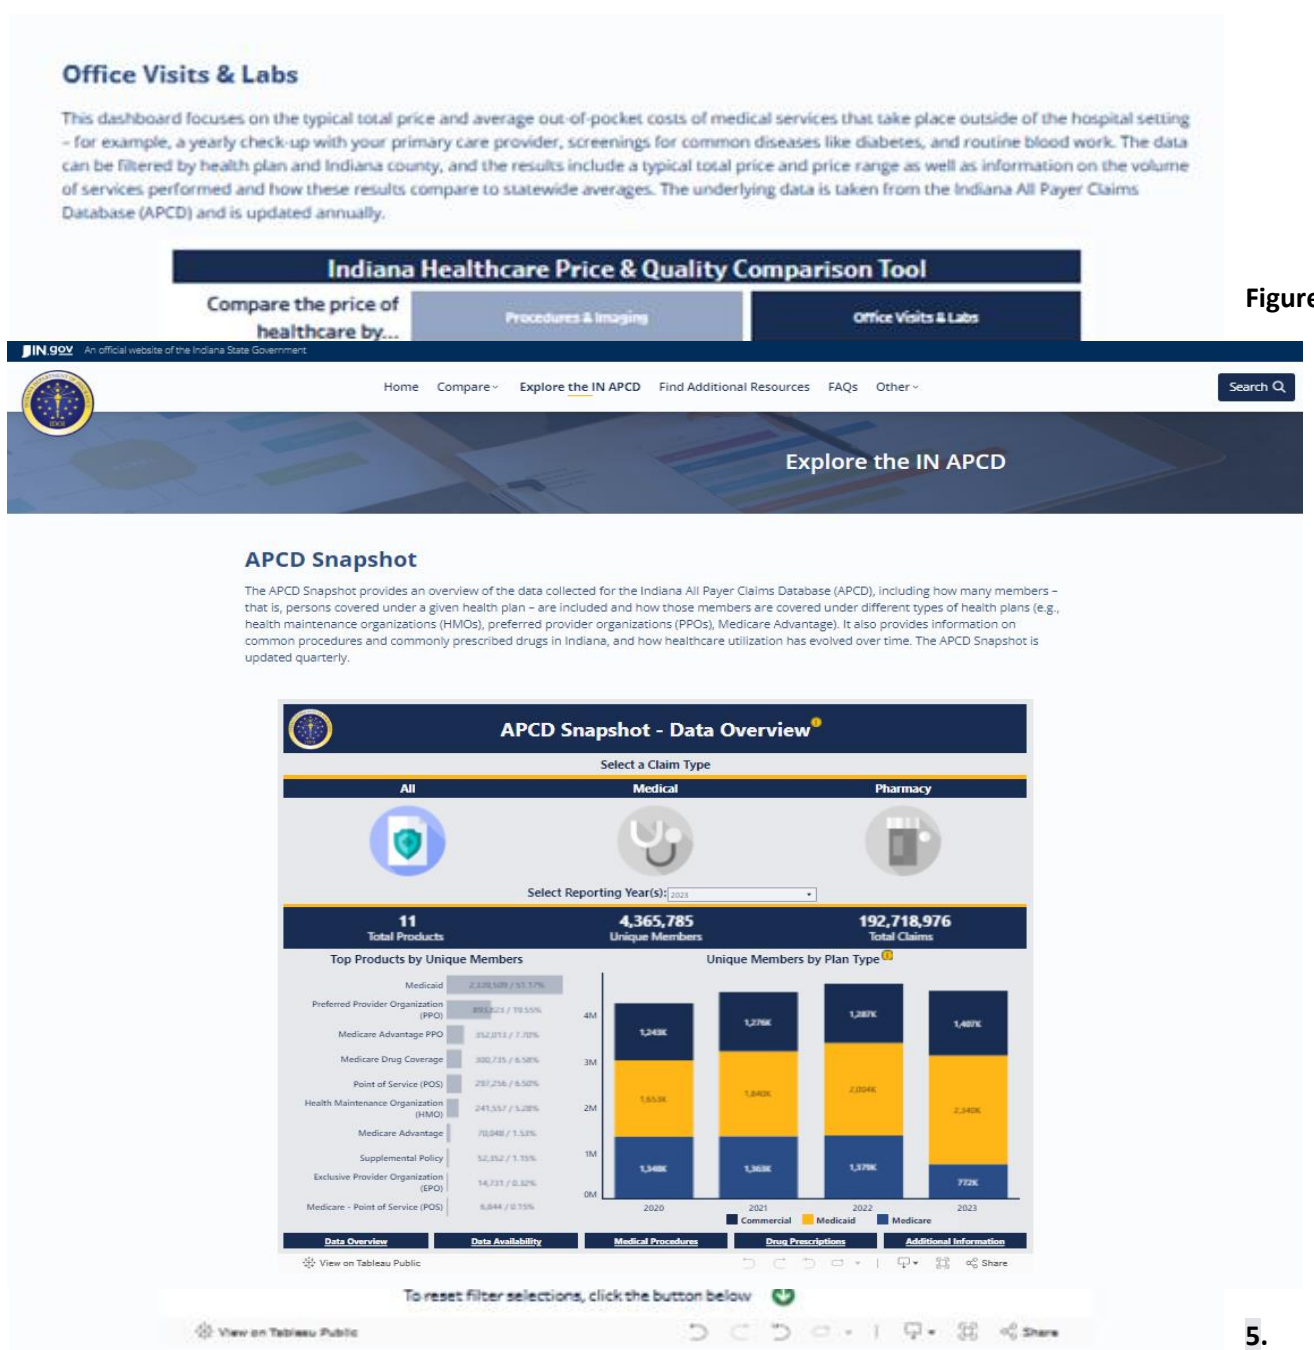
Office Visits & Labs

This dashboard focuses on the typical total price and average out-of-pocket costs of medical services that take place outside of the hospital setting - for example, a yearly check-up with your primary care provider, screenings for common diseases like diabetes, and routine blood work. The data can be filtered by health plan and Indiana county, and the results include a typical total price and price range as well as information on the volume of services performed and how these results compare to statewide averages. The underlying data is taken from the Indiana All Payer Claims Database (APCD) and is updated annually.

Indiana Healthcare Price & Quality Comparison Tool

Compare the price of healthcare by...

Procedures & Imaging

Office Visits & Labs

Figure

IN.gov An official website of the Indiana State Government

Home Compare Explore the IN APCD Find Additional Resources FAQs Other Search

Explore the IN APCD

APCD Snapshot

The APCD Snapshot provides an overview of the data collected for the Indiana All Payer Claims Database (APCD), including how many members – that is, persons covered under a given health plan – are included and how those members are covered under different types of health plans (e.g., health maintenance organizations (HMOs), preferred provider organizations (PPOs), Medicare Advantage). It also provides information on common procedures and commonly prescribed drugs in Indiana, and how healthcare utilization has evolved over time. The APCD Snapshot is updated quarterly.

APCD Snapshot - Data Overview

Select a Claim Type

All Medical Pharmacy

Select Reporting Year(s): 2023

11 Total Products
4,365,785 Unique Members
192,718,976 Total Claims

Top Products by Unique Members

Medicaid 2,339,509 / 53.17%
Preferred Provider Organization (PPO) 851,623 / 19.55%
Medicare Advantage PPO 352,013 / 7.70%
Medicare Drug Coverage 300,735 / 6.58%
Point of Service (POS) 297,256 / 6.50%
Health Maintenance Organization (HMO) 241,557 / 5.28%
Medicare Advantage 70,048 / 1.53%
Supplemental Policy 52,352 / 1.15%
Exclusive Provider Organization (EPO) 14,737 / 0.32%
Medicare - Point of Service (POS) 6,844 / 0.15%

Unique Members by Plan Type

4M
3M
2M
1M
0M

| | 2020 | 2021 | 2022 | 2023 |
|---|---|---|---|---|
| Medicare | 1,243K | 1,276K | 1,287K | 1,407K |
| Medicaid | 1,653K | 1,840K | 2,004K | 2,340K |
| Commercial | 1,348K | 1,363K | 1,379K | 772K |

Commercial Medicaid Medicare

Data Overview Data Availability Medical Procedures Drug Prescriptions Additional Information

View on Tableau Public Share

To reset filter selections, click the button below

View on Tableau Public Share

5.